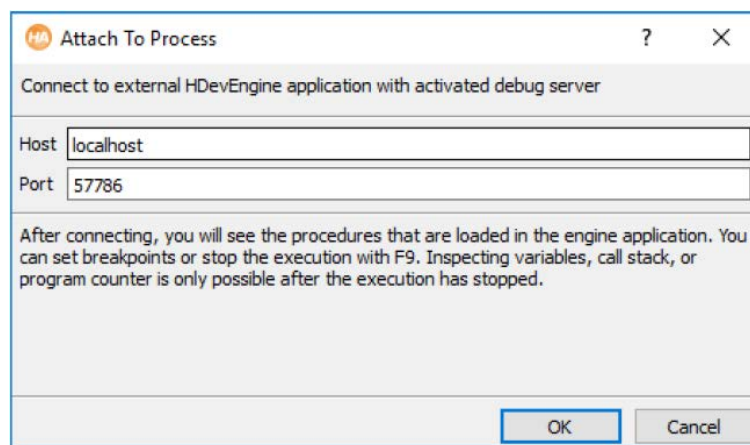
HA Attach To Process

?

×

Connect to external HDevEngine application with activated debug server

Host localhost

Port 57786

After connecting, you will see the procedures that are loaded in the engine application. You can set breakpoints or stop the execution with F9. Inspecting variables, call stack, or program counter is only possible after the execution has stopped.

OK

Cancel